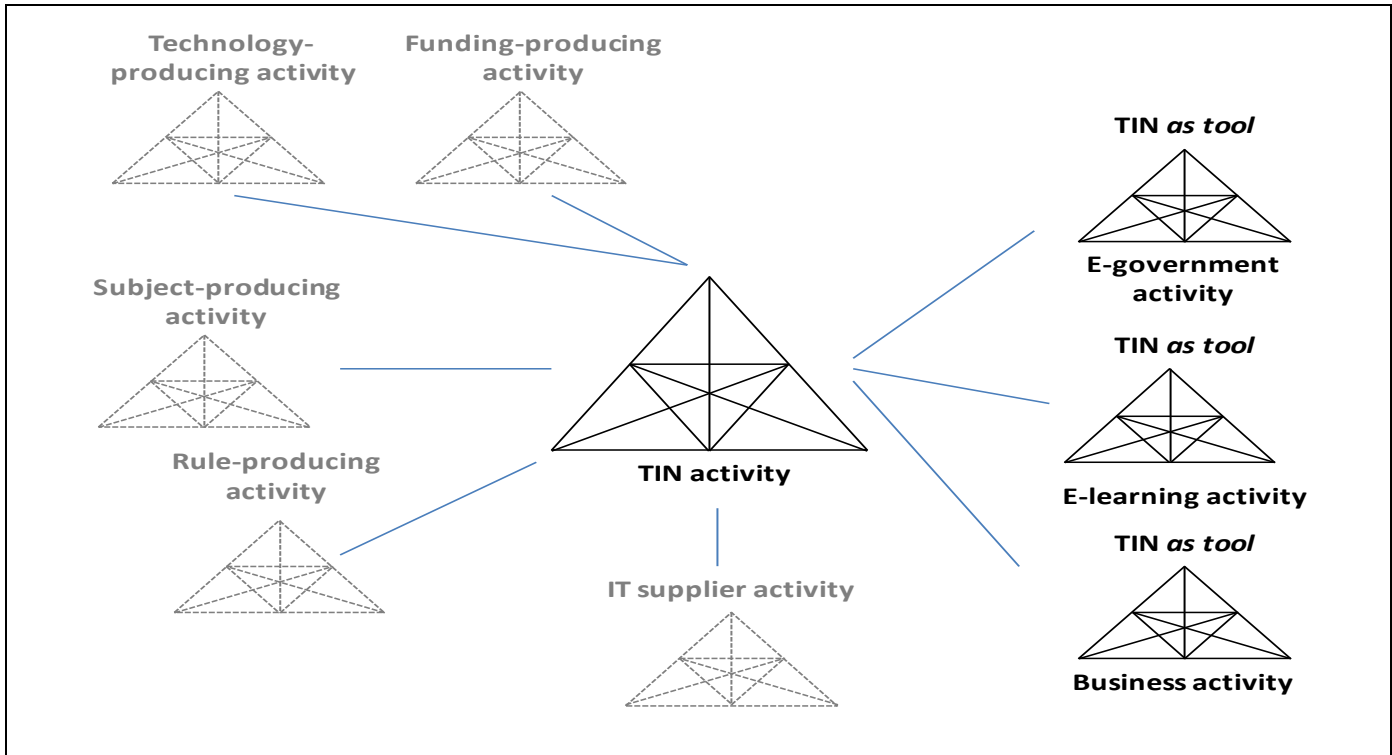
Technology-producing activity

Funding-producing activity

TIN *as tool*

E-government activity

Subject-producing activity

TIN *as tool*

TIN activity

Rule-producing activity

E-learning activity

TIN *as tool*

IT supplier activity

Business activity